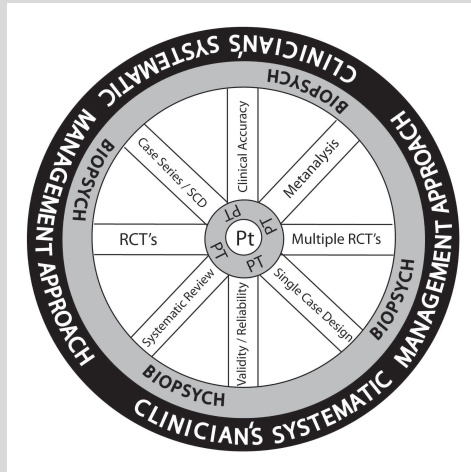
CLINICIAN'S SYSTEMATIC MANAGEMENT APPROACH

CLINICIAN'S SYSTEMATIC MANAGEMENT APPROACH

BIOPSYCH

BIOPSYCH

BIOPSYCH

BIOPSYCH

Clinical Accuracy

Metanalysis

Multiple RCT's

Single Case Design

Validity / Reliability

Systematic Review

RCT's

Case Series / SCD

Pt

PT

PT

PT

PT